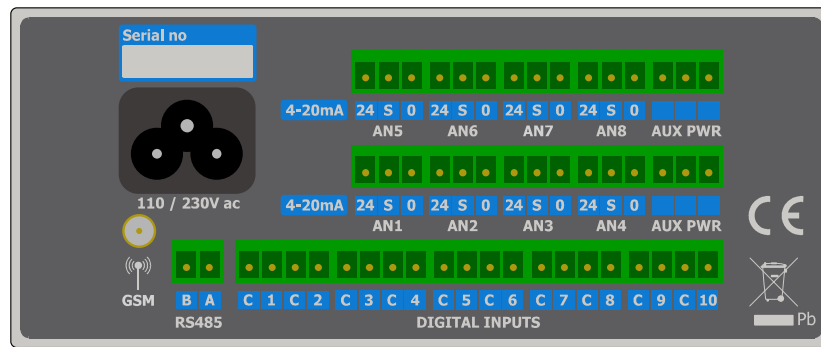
Serial no

110 / 230V ac

4-20mA 24 S 0 24 S 0 24 S 0 24 S 0
AN5 AN6 AN7 AN8 AUX PWR

4-20mA 24 S 0 24 S 0 24 S 0 24 S 0
AN1 AN2 AN3 AN4 AUX PWR

CE

GSM

B A
RS485

C 1 C 2 C 3 C 4 C 5 C 6 C 7 C 8 C 9 C 10
DIGITAL INPUTS

Pb